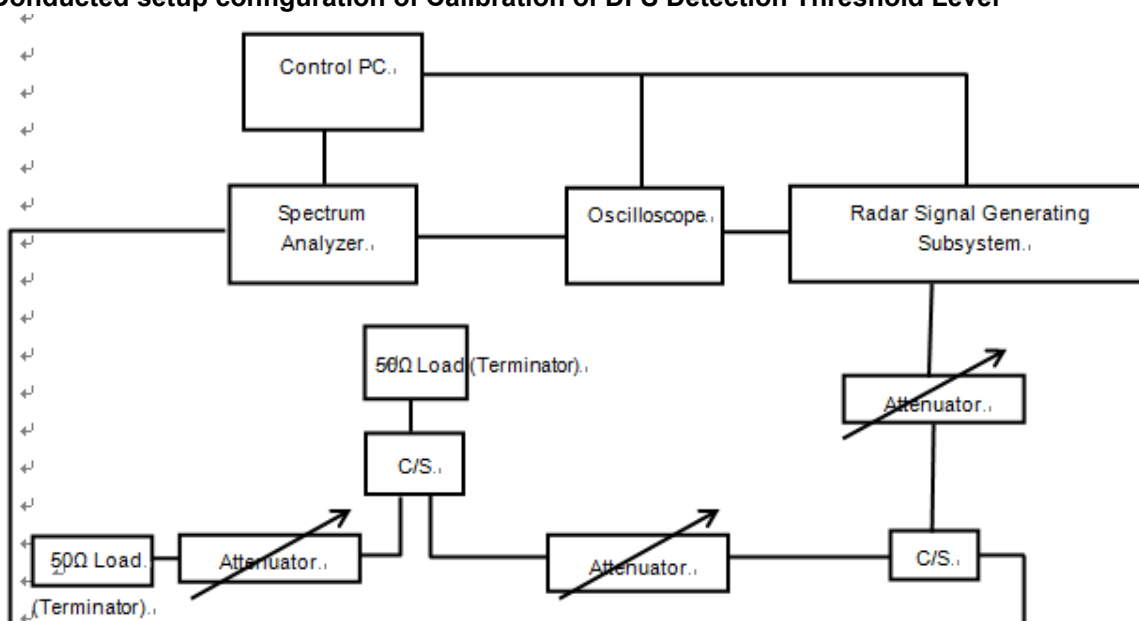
Conducted setup configuration of Calibration of DFS Detection Threshold Level

Control PC.

Spectrum Analyzer.

Oscilloscope.

Radar Signal Generating Subsystem.

50Ω Load (Terminator).

Attenuator.

C/S.

50Ω Load (Terminator).

Attenuator.

Attenuator.

C/S.